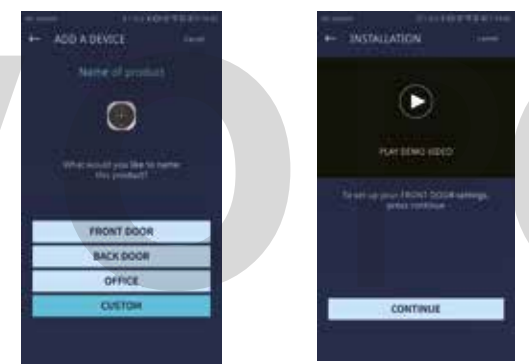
ADD A DEVICE

Cancel

Name of product

What would you like to name this product?

FRONT DOOR

BACK DOOR

OFFICE

CUSTOM

INSTALLATION

Cancel

PLAY DEMO VIDEO

To set up your FRONT DOOR settings, press continue.

CONTINUE